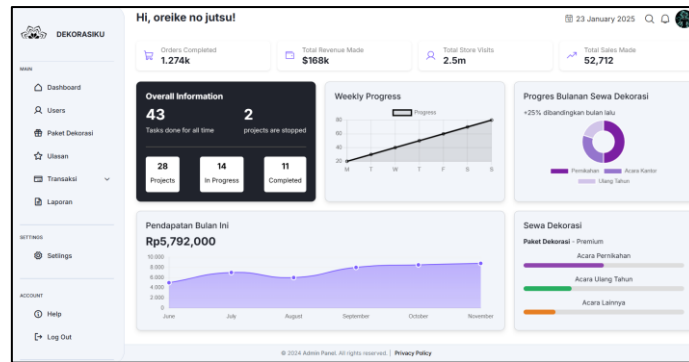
DEKORASIKU

MAIN

Dashboard

Users

Paket Dekorasi

Ulasan

Transaksi

Laporan

SETTINGS

Settings

ACCOUNT

Help

Log Out

Hi, oreike no jutsu!

23 January 2025

Orders Completed
1.274k

Total Revenue Made
$168k

Total Store Visits
2.5m

Total Sales Made
52,712

Overall Information

43
Tasks done for all time

2
projects are stopped

28
Projects

14
In Progress

11
Completed

Weekly Progress

Progress

80
60
40
20

M T W T F S S

Progres Bulanan Sewa Dekorasi

+25% dibandingkan bulan lalu

Pernikahan
Acara Kantor
Ulang Tahun

Pendapatan Bulan Ini

Rp5,792,000

10.000
8.000
6.000
4.000
2.000
0

June July August September October November

Sewa Dekorasi

Paket Dekorasi - Premium

Acara Pernikahan

Acara Ulang Tahun

Acara Lainnya

© 2024 Admin Panel. All rights reserved. | Privacy Policy